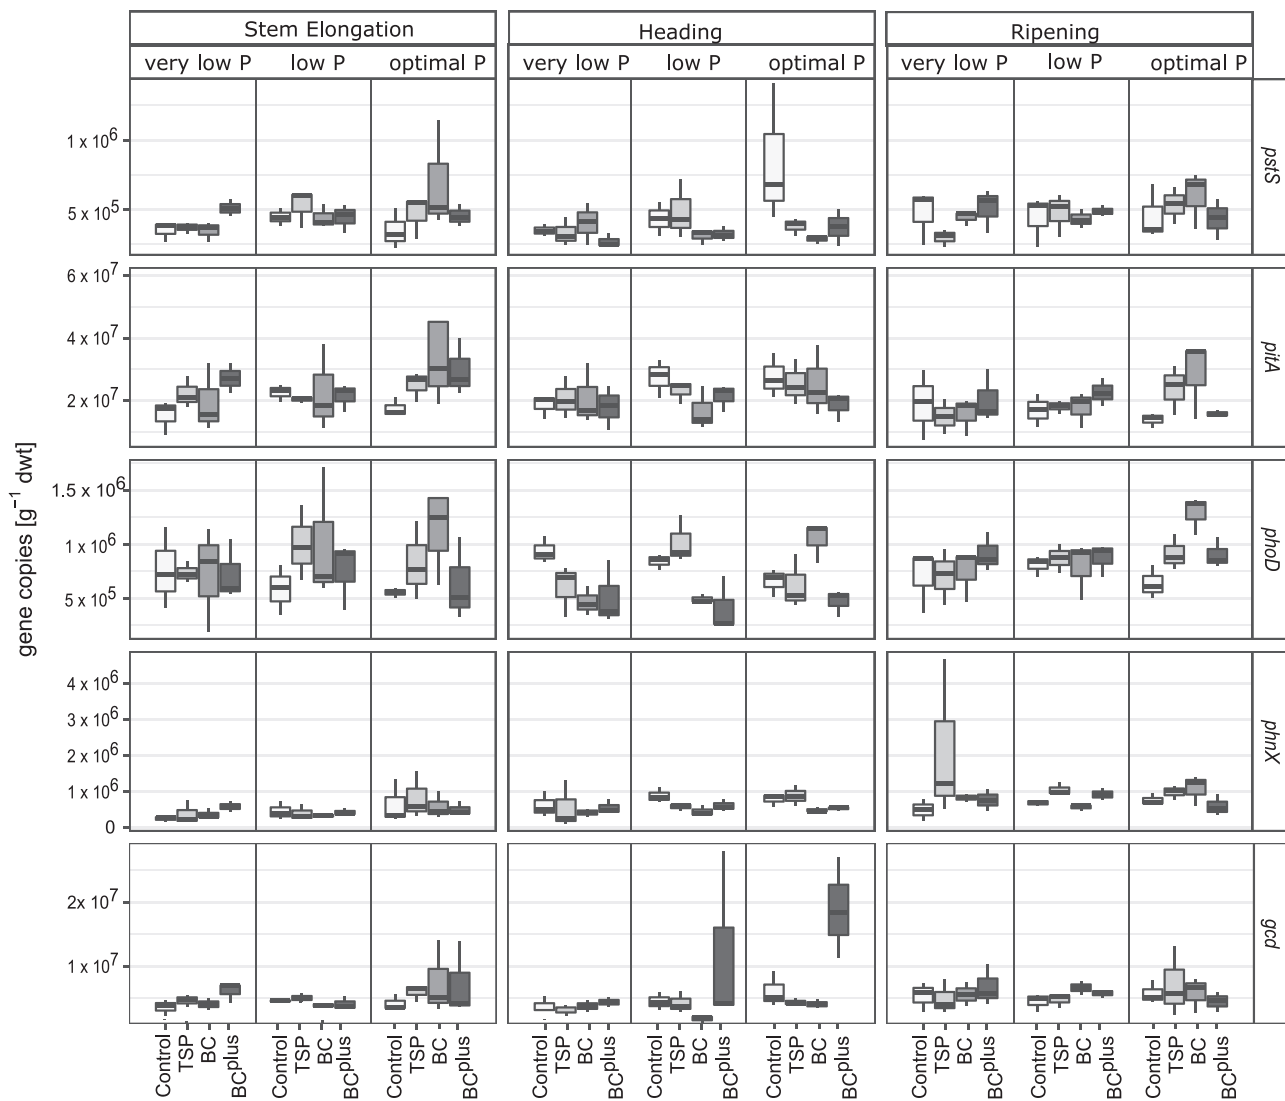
Stem Elongation
very low P
low P
optimal P

Heading
very low P
low P
optimal P

Ripening
very low P
low P
optimal P

gene copies [g$^{-1}$ dwt]

$1 \times 10^6$
$5 \times 10^5$
pstS

$6 \times 10^7$
$4 \times 10^7$
$2 \times 10^7$
pitA

$1.5 \times 10^6$
$1 \times 10^6$
$5 \times 10^5$
phoD

$4 \times 10^6$
$3 \times 10^6$
$2 \times 10^6$
$1 \times 10^6$
0
phnX

$2 \times 10^7$
$1 \times 10^7$
gcd

Control TSP BC BC$^{plus}$ Control TSP BC BC$^{plus}$ Control TSP BC BC$^{plus}$ Control TSP BC BC$^{plus}$ Control TSP BC BC$^{plus}$ Control TSP BC BC$^{plus}$ Control TSP BC BC$^{plus}$ Control TSP BC BC$^{plus}$ Control TSP BC BC$^{plus}$